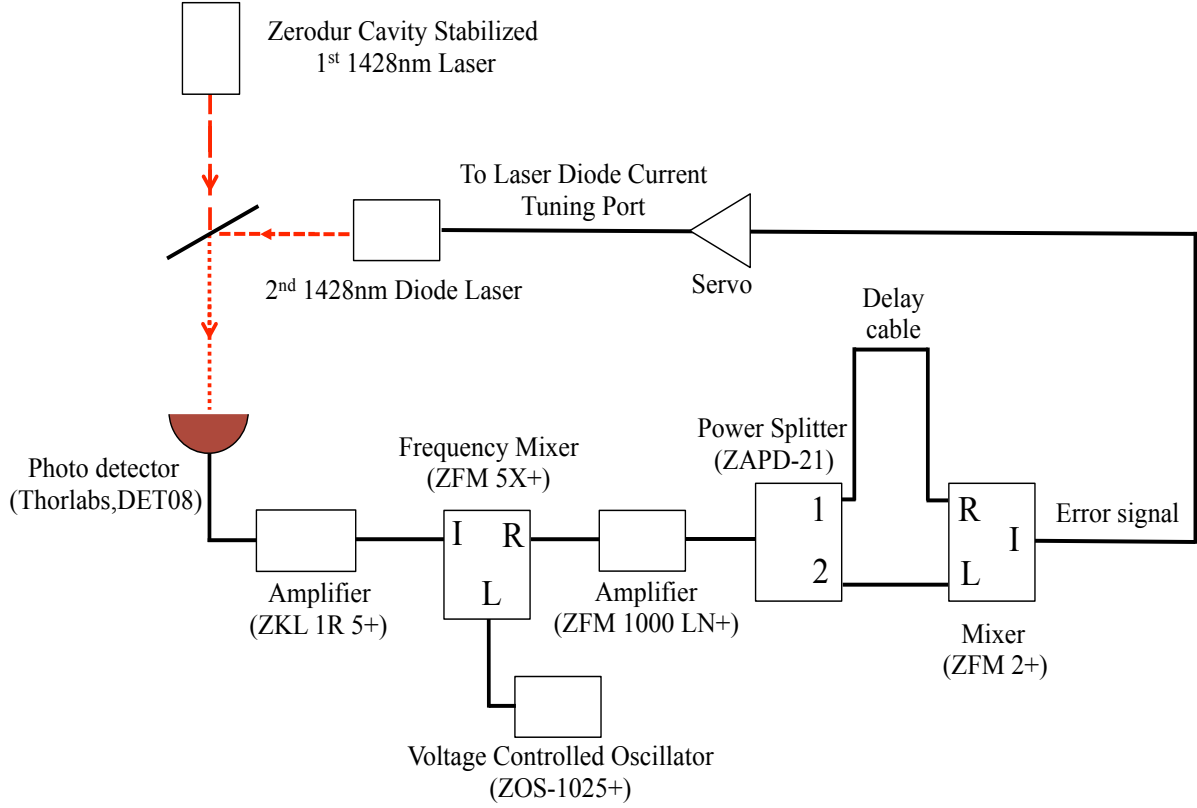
Zerodur Cavity Stabilized
1$^{st}$ 1428nm Laser

To Laser Diode Current
Tuning Port

2$^{nd}$ 1428nm Diode Laser

Servo

Delay
cable

Photo detector
(Thorlabs,DET08)

Frequency Mixer
(ZFM 5X+)

Power Splitter
(ZAPD-21)

Error signal

I R
L

1
2

R
I
L

Amplifier
(ZKL 1R 5+)

Amplifier
(ZFM 1000 LN+)

Mixer
(ZFM 2+)

Voltage Controlled Oscillator
(ZOS-1025+)